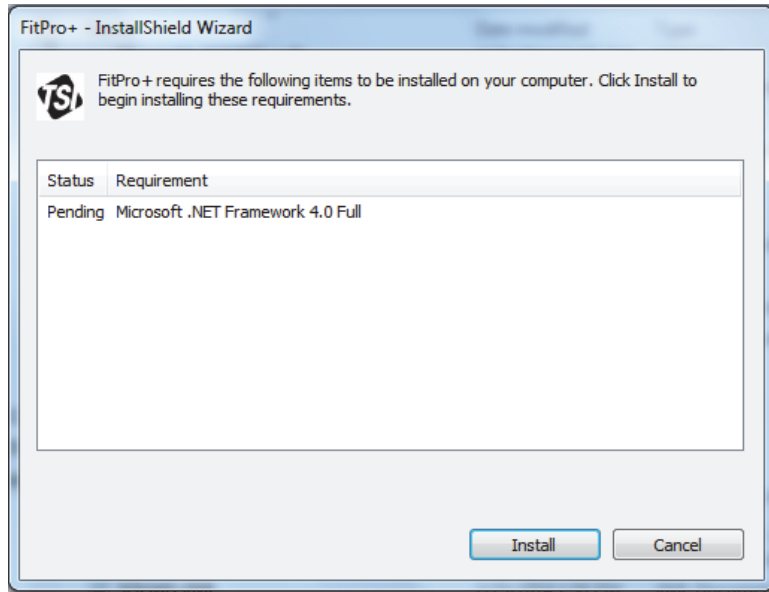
FitPro+ - InstallShield Wizard

TSI

FitPro+ requires the following items to be installed on your computer. Click Install to begin installing these requirements.

| Status | Requirement |
|---|---|
| Pending | Microsoft .NET Framework 4.0 Full |

Install

Cancel